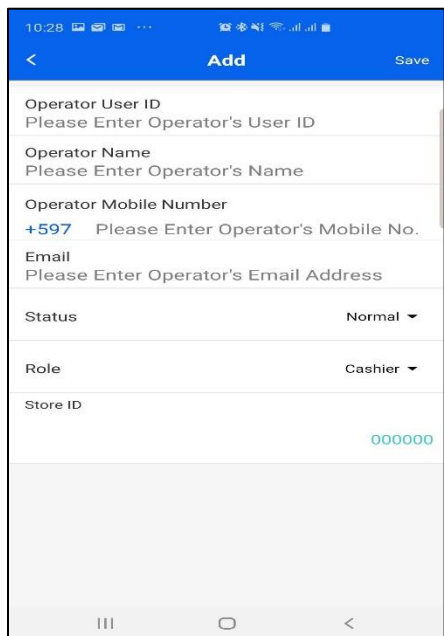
10:28

<

Add

Save

Operator User ID
Please Enter Operator's User ID

Operator Name
Please Enter Operator's Name

Operator Mobile Number
+597 Please Enter Operator's Mobile No.

Email
Please Enter Operator's Email Address

Status
Normal

Role
Cashier

Store ID
000000